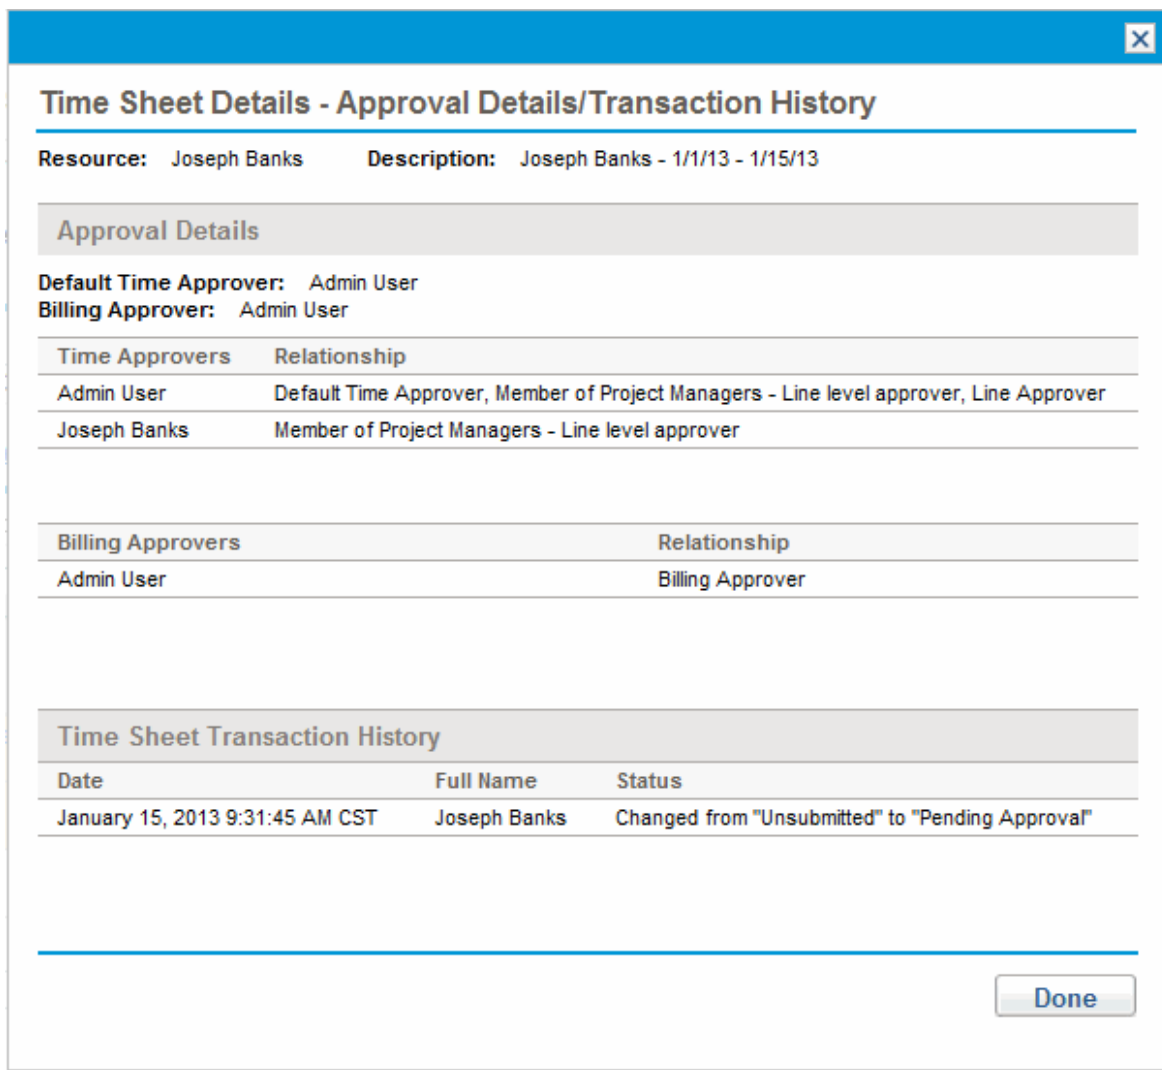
Time Sheet Details - Approval Details/Transaction History

Resource: Joseph Banks Description: Joseph Banks - 1/1/13 - 1/15/13

Approval Details

Default Time Approver: Admin User
Billing Approver: Admin User

| Time Approvers | Relationship |
|---|---|
| Admin User | Default Time Approver, Member of Project Managers - Line level approver, Line Approver |
| Joseph Banks | Member of Project Managers - Line level approver |

| Billing Approvers | Relationship |
|---|---|
| Admin User | Billing Approver |

Time Sheet Transaction History

| Date | Full Name | Status |
|---|---|---|
| January 15, 2013 9:31:45 AM CST | Joseph Banks | Changed from "Unsubmitted" to "Pending Approval" |

Done